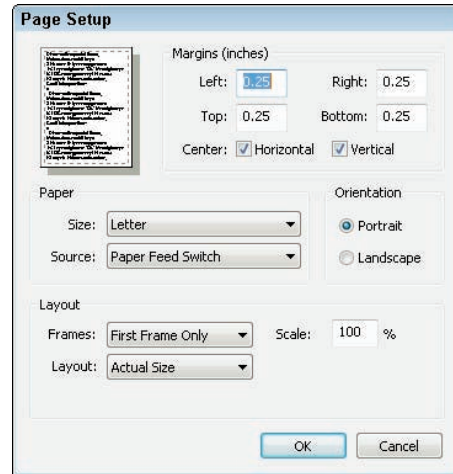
Page Setup

Margins (inches)

Left: 0.25 Right: 0.25

Top: 0.25 Bottom: 0.25

Center: Horizontal Vertical

Paper

Size: Letter

Source: Paper Feed Switch

Orientation

Portrait

Landscape

Layout

Frames: First Frame Only

Scale: 100 %

Layout: Actual Size

OK Cancel